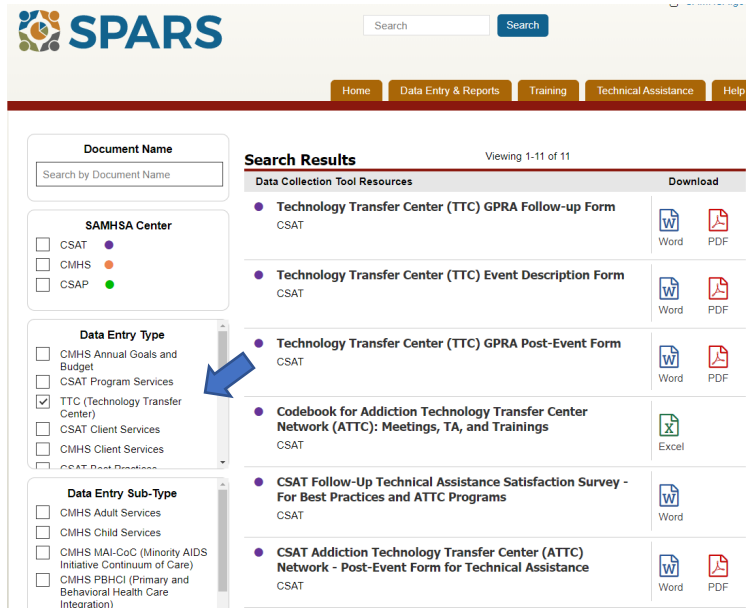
SPARS

Search

Search

Home Data Entry & Reports Training Technical Assistance Help

Document Name

Search by Document Name

SAMHSA Center

CSAT

CMHS

CSAP

Data Entry Type

CMHS Annual Goals and Budget

CSAT Program Services

TTC (Technology Transfer Center)

CSAT Client Services

CMHS Client Services

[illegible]

Data Entry Sub-Type

CMHS Adult Services

CMHS Child Services

CMHS MAI-CoC (Minority AIDS Initiative Continuum of Care)

CMHS PBHCI (Primary and Behavioral Health Care Integration)

Search Results

Viewing 1-11 of 11

Data Collection Tool Resources

Download

Technology Transfer Center (TTC) GPRA Follow-up Form
CSAT

Word PDF

Technology Transfer Center (TTC) Event Description Form
CSAT

Word PDF

Technology Transfer Center (TTC) GPRA Post-Event Form
CSAT

Word PDF

Codebook for Addiction Technology Transfer Center Network (ATTC): Meetings, TA, and Trainings
CSAT

Excel

CSAT Follow-Up Technical Assistance Satisfaction Survey - For Best Practices and ATTC Programs
CSAT

Word

CSAT Addiction Technology Transfer Center (ATTC) Network - Post-Event Form for Technical Assistance
CSAT

Word PDF